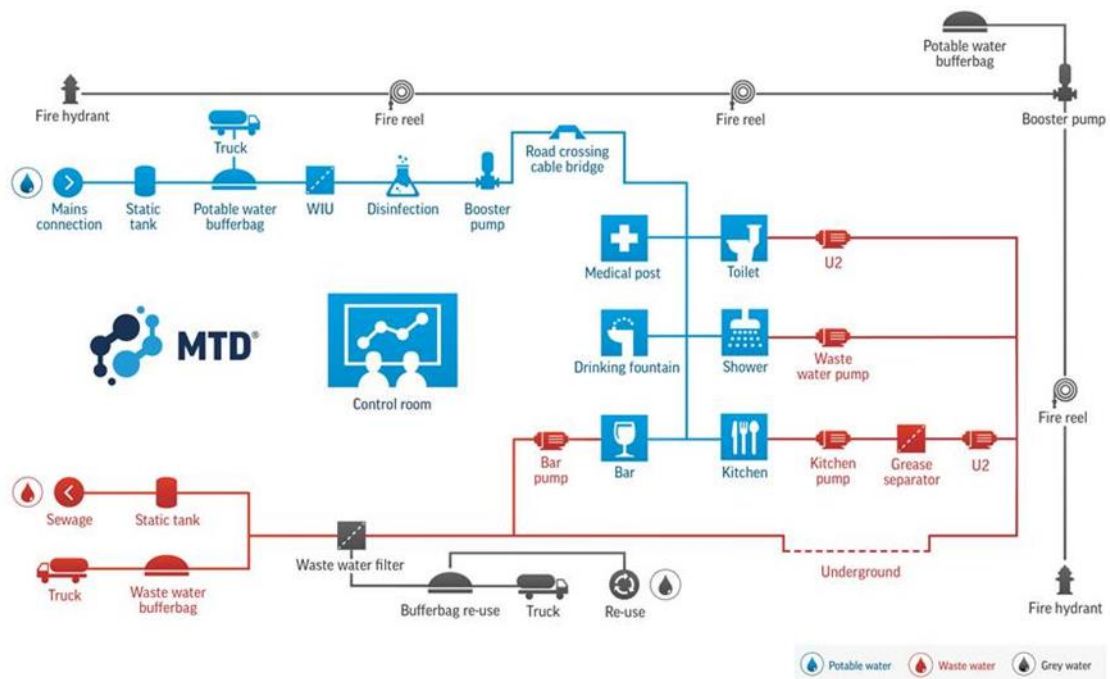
Potable water bufferbag

Fire hydrant

Fire reel

Fire reel

Booster pump

Truck

Road crossing cable bridge

Mains connection

Static tank

Potable water bufferbag

WIU

Disinfection

Booster pump

Medical post

Toilet

U2

MTD®

Drinking fountain

Shower

Waste water pump

Control room

Fire reel

Bar pump

Bar

Kitchen

Kitchen pump

Grease separator

U2

Sewage

Static tank

Waste water filter

Underground

Truck

Waste water bufferbag

Bufferbag re-use

Truck

Re-use

Fire hydrant

Potable water

Waste water

Grey water